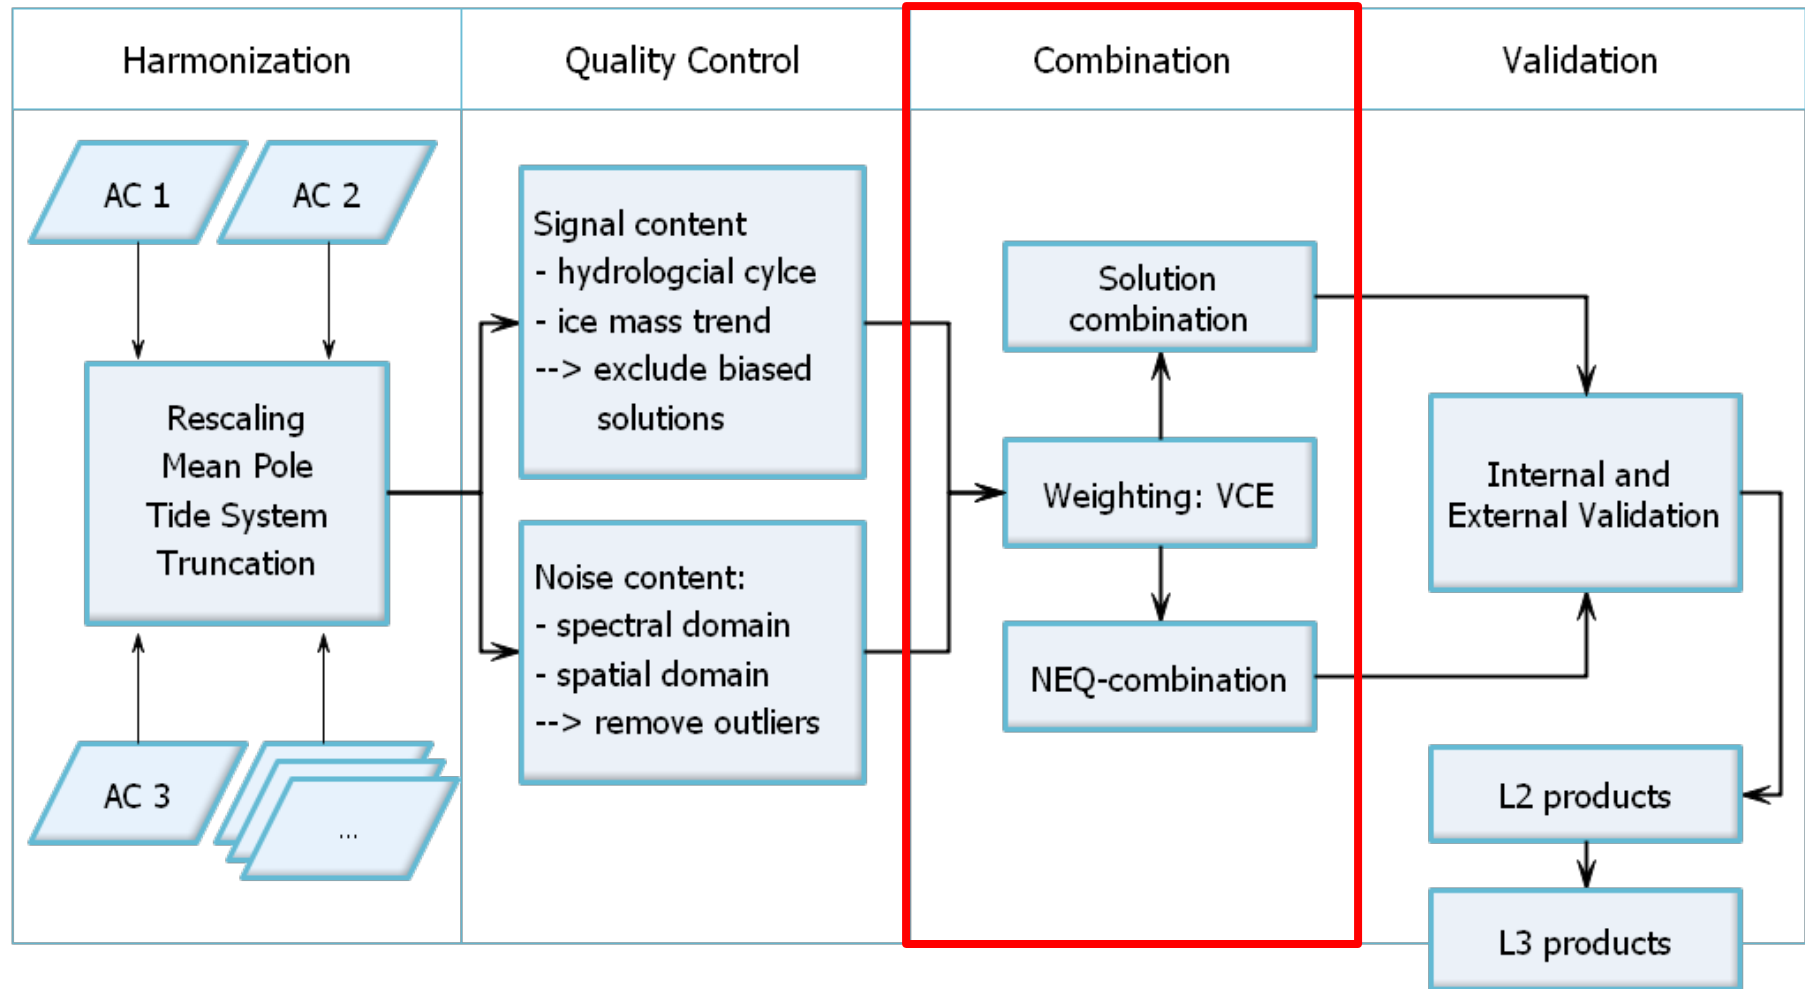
Harmonization

Quality Control

Combination

Validation

AC 1

AC 2

Rescaling
Mean Pole
Tide System
Truncation

AC 3

...

Signal content
- hydrologcial cylce
- ice mass trend
--> exclude biased solutions

Noise content:
- spectral domain
- spatial domain
--> remove outliers

Solution combination

Weighting: VCE

NEQ-combination

Internal and External Validation

L2 products

L3 products